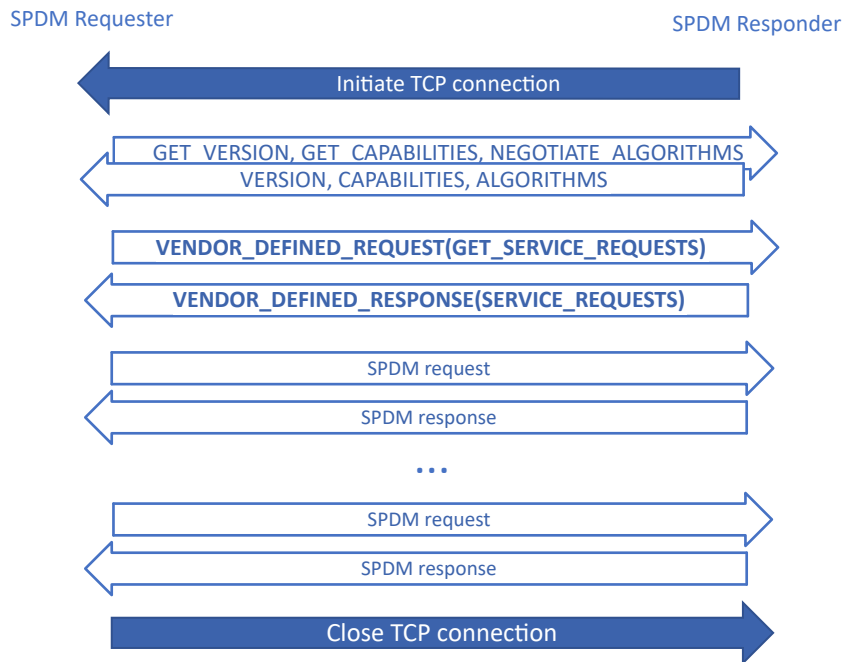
SPDM Requester

SPDM Responder

Initiate TCP connection

GET_VERSION, GET_CAPABILITIES, NEGOTIATE_ALGORITHMS

VERSION, CAPABILITIES, ALGORITHMS

VENDOR_DEFINED_REQUEST(GET_SERVICE_REQUESTS)

VENDOR_DEFINED_RESPONSE(SERVICE_REQUESTS)

SPDM request

SPDM response

...

SPDM request

SPDM response

Close TCP connection